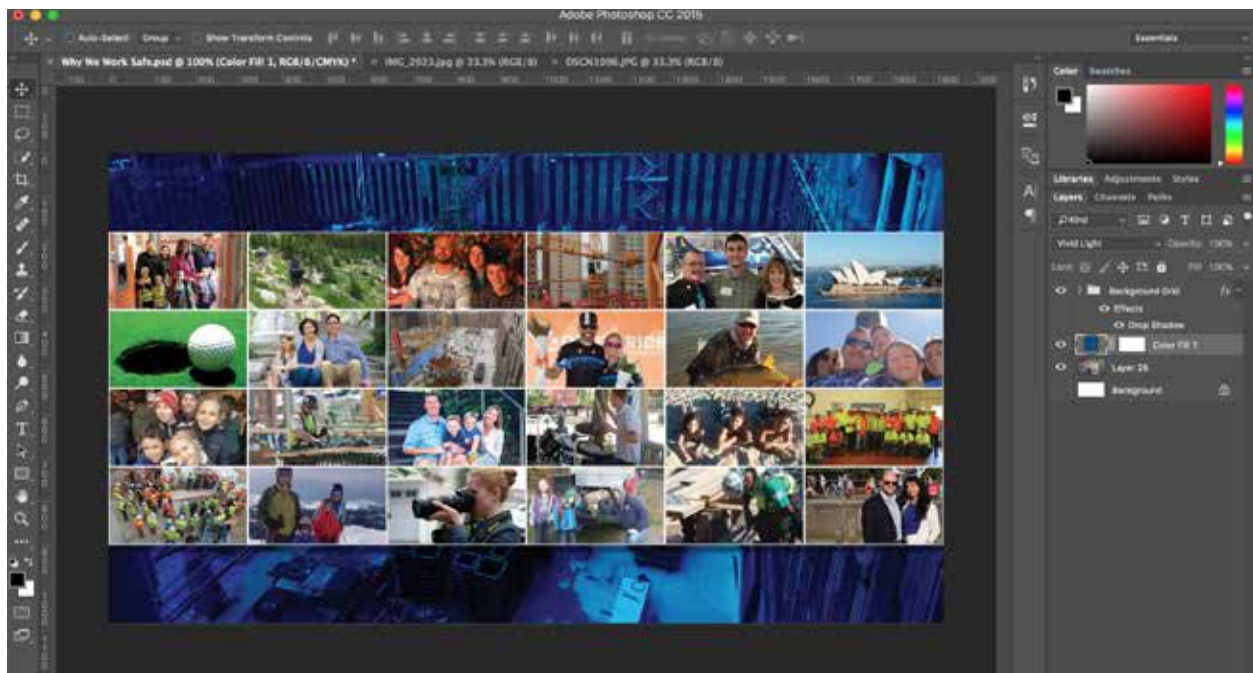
Adobe Photoshop CC 2015

Auto-Select: Group Show Transform Controls

Essentials

Why We Work Safe.psd @ 100% (Color Fill 1, RGB/8/CMYK) * IMG_2023.jpg @ 33.3% (RGB/8) DSCN1096.JPG @ 33.3% (RGB/8)

Color Swatches

Libraries Adjustments Styles

Layers Channels Paths

Kind

Vivid Light Opacity: 100%

Lock: Fill: 100%

Background Grid

Effects

Drop Shadow

Color Fill 1

Layer 26

Background